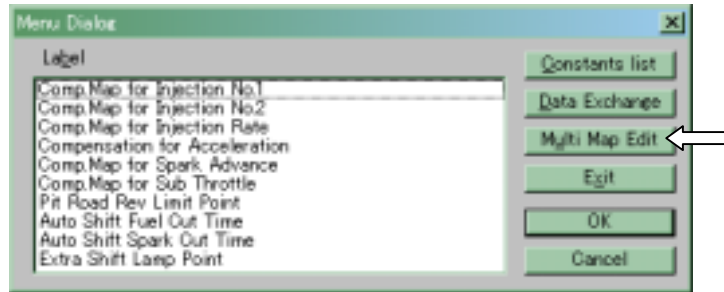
Menu Dialog

Label

Comp.Map for Injection No.1
Comp.Map for Injection No.2
Comp.Map for Injection Rate
Compensation for Acceleration
Comp.Map for Spark Advance
Comp.Map for Sub Throttle
Pit Road Rev Limit Point
Auto Shift Fuel Cut Time
Auto Shift Spark Cut Time
Extra Shift Lamp Point

Constants list
Data Exchange
Multi Map Edit
Exit
OK
Cancel